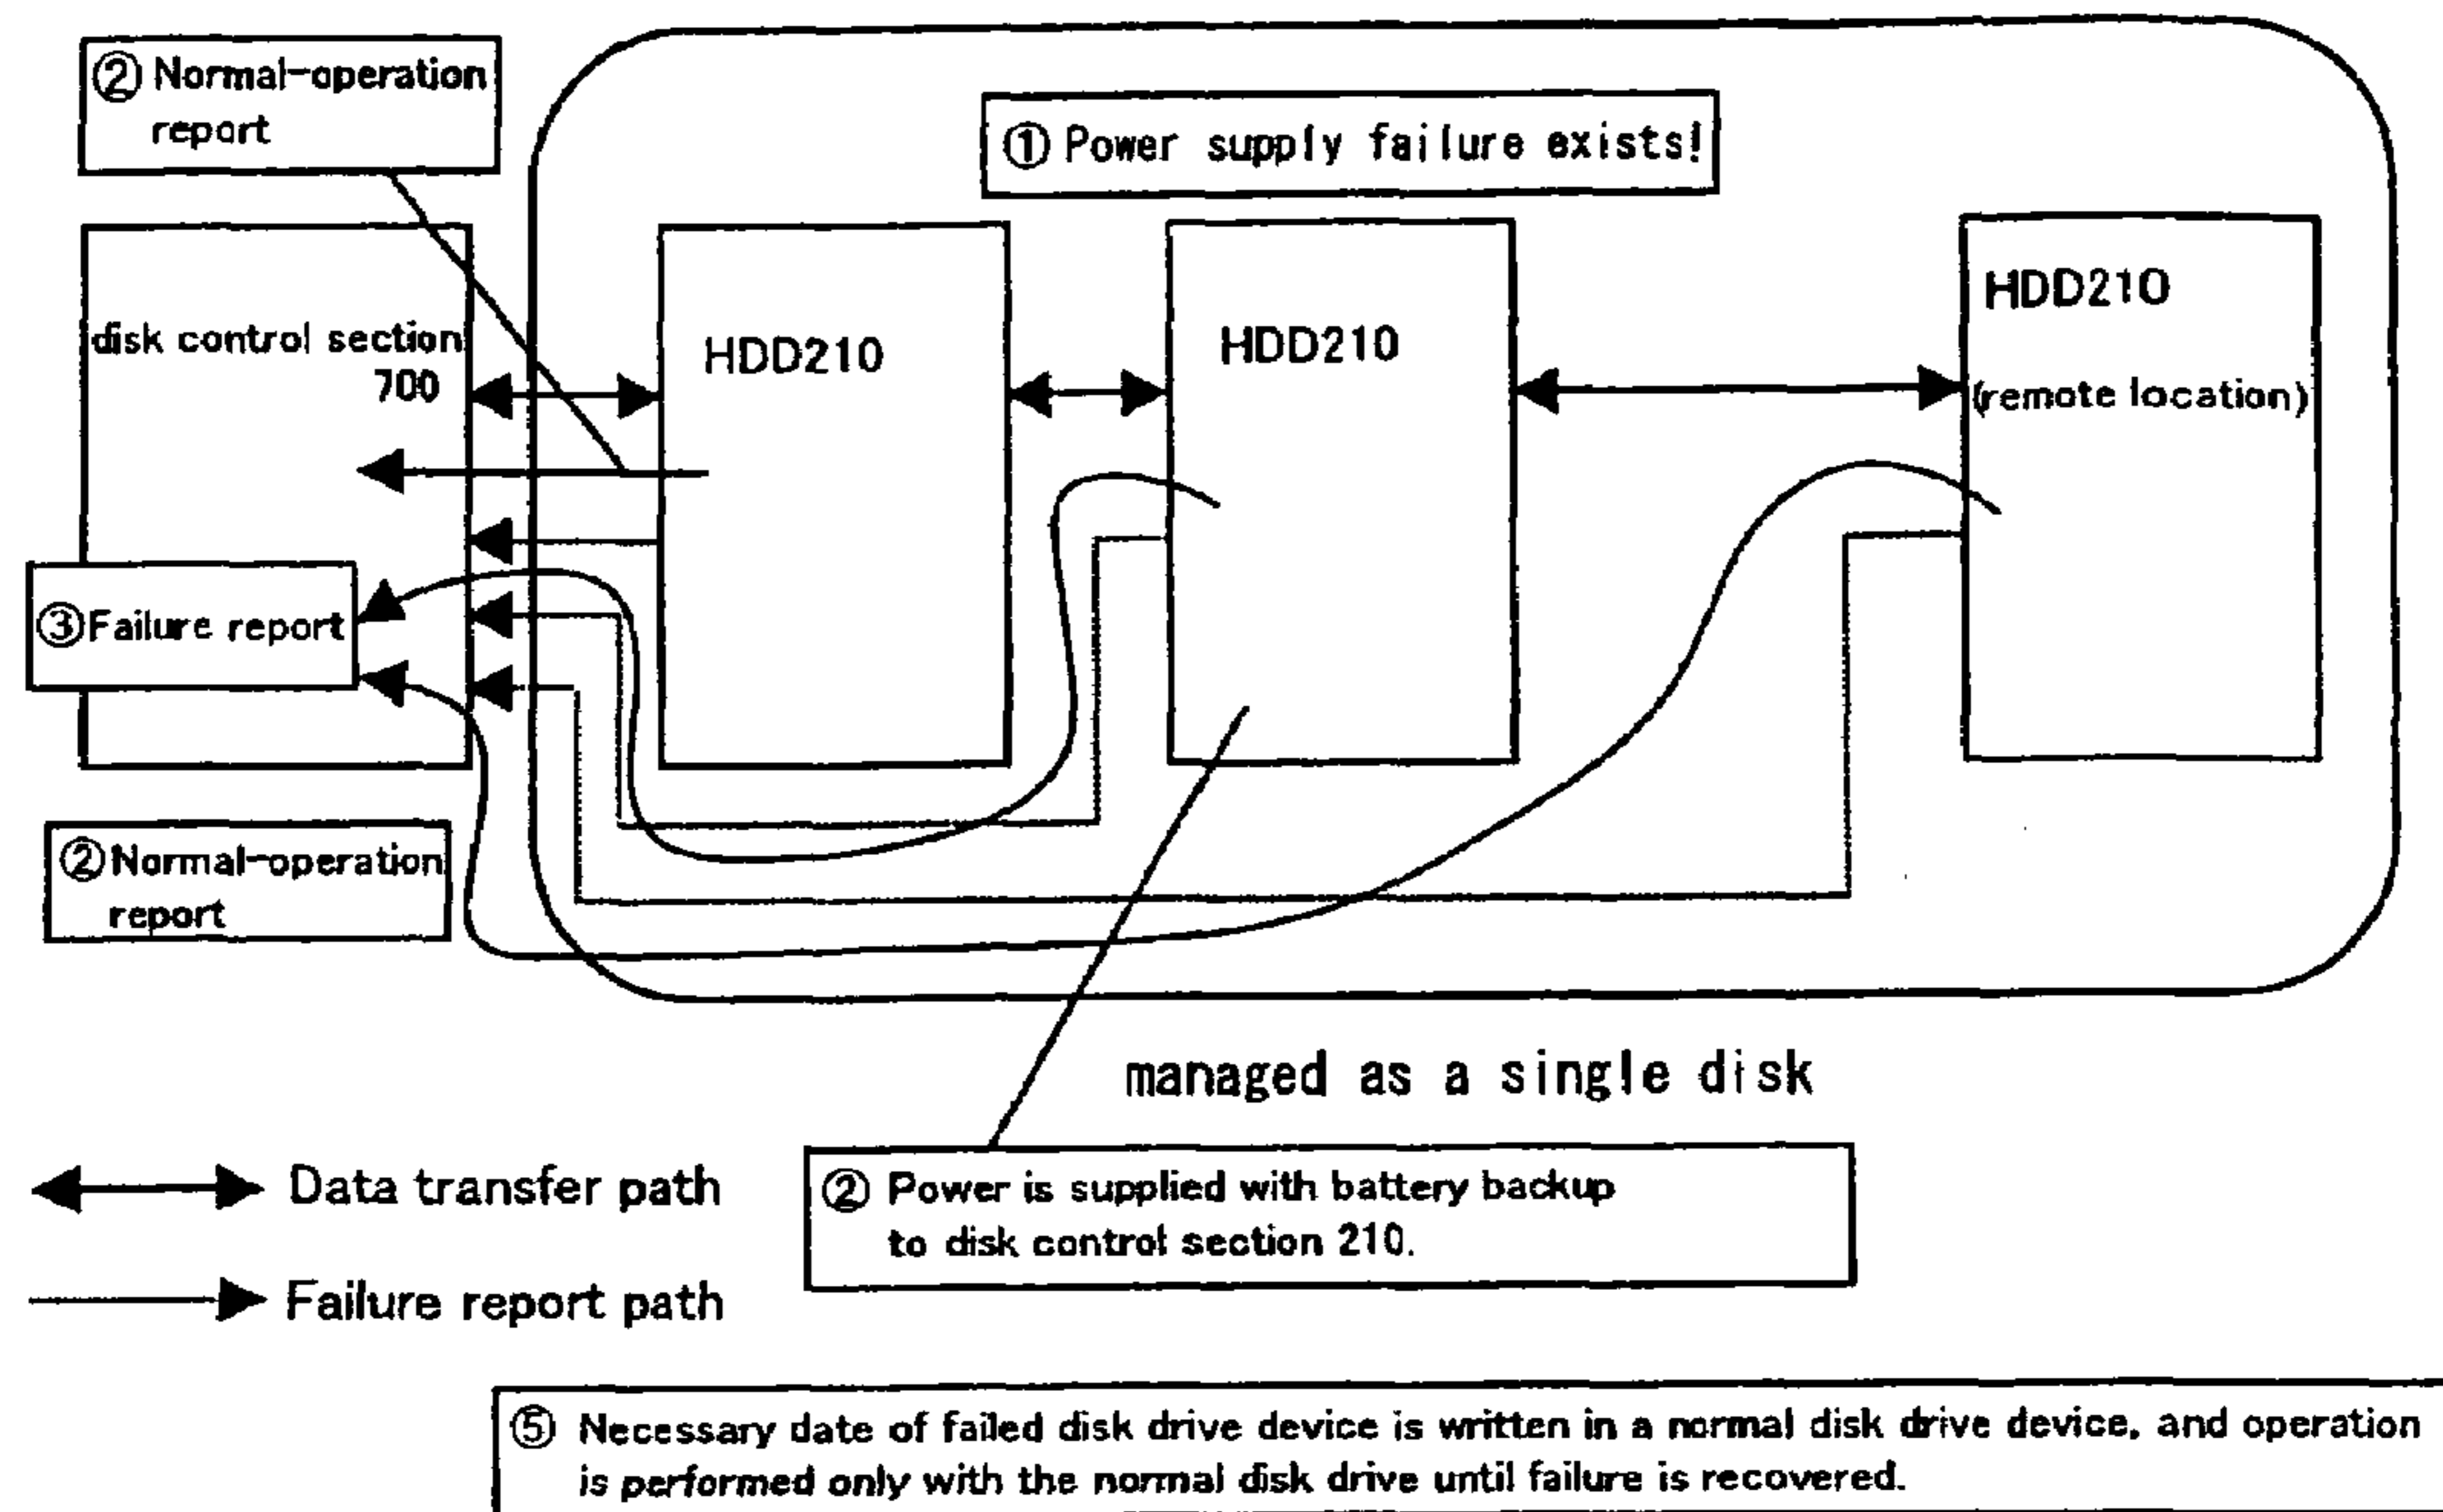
② Normal-operation report

① Power supply failure exists!

disk control section 700

HDD210

HDD210

HDD210

(remote location)

③Failure report

②Normal-operation report

managed as a single disk

Data transfer path

Failure report path

② Power is supplied with battery backup to disk control section 210.

⑤ Necessary date of failed disk drive device is written in a normal disk drive device, and operation is performed only with the normal disk drive until failure is recovered.